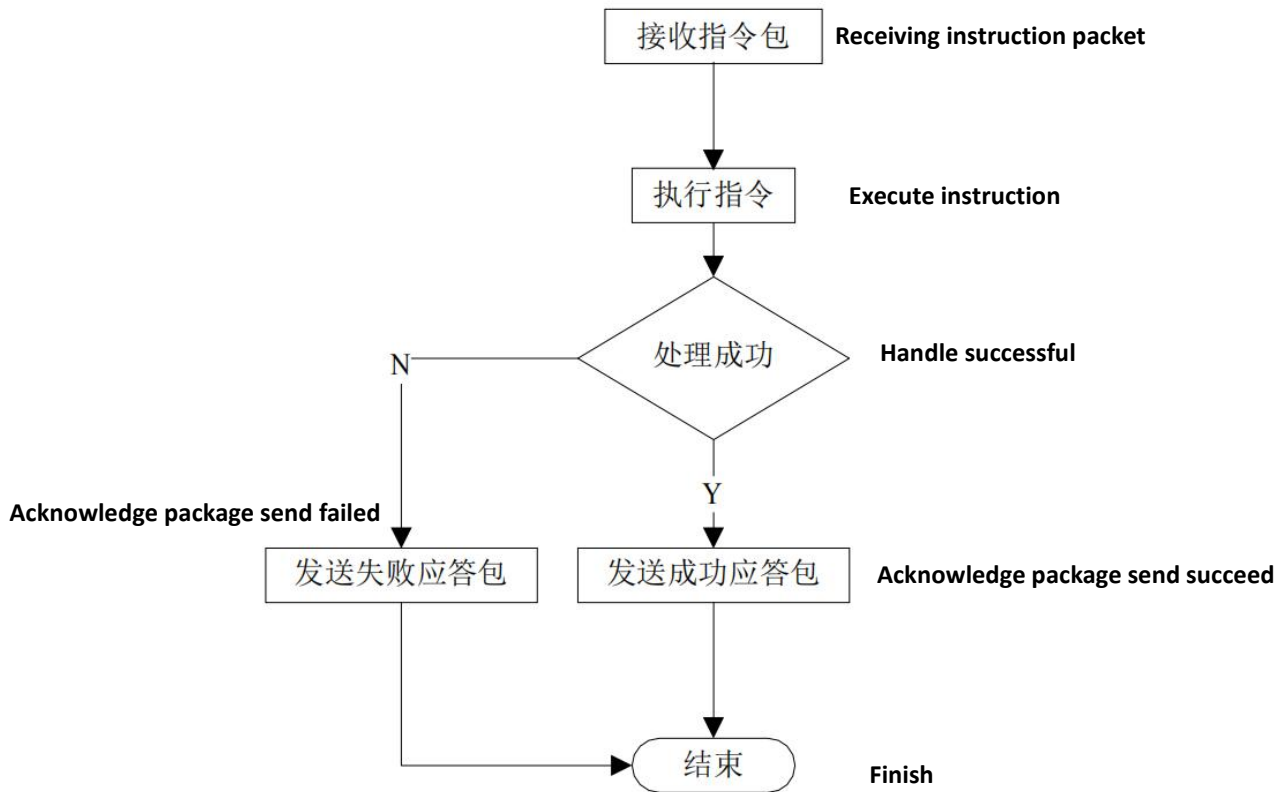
接收指令包
Receiving instruction packet

执行指令
Execute instruction

处理成功
Handle successful

N

Y

Acknowledge package send failed

发送失败应答包

发送成功应答包
Acknowledge package send succeed

结束
Finish